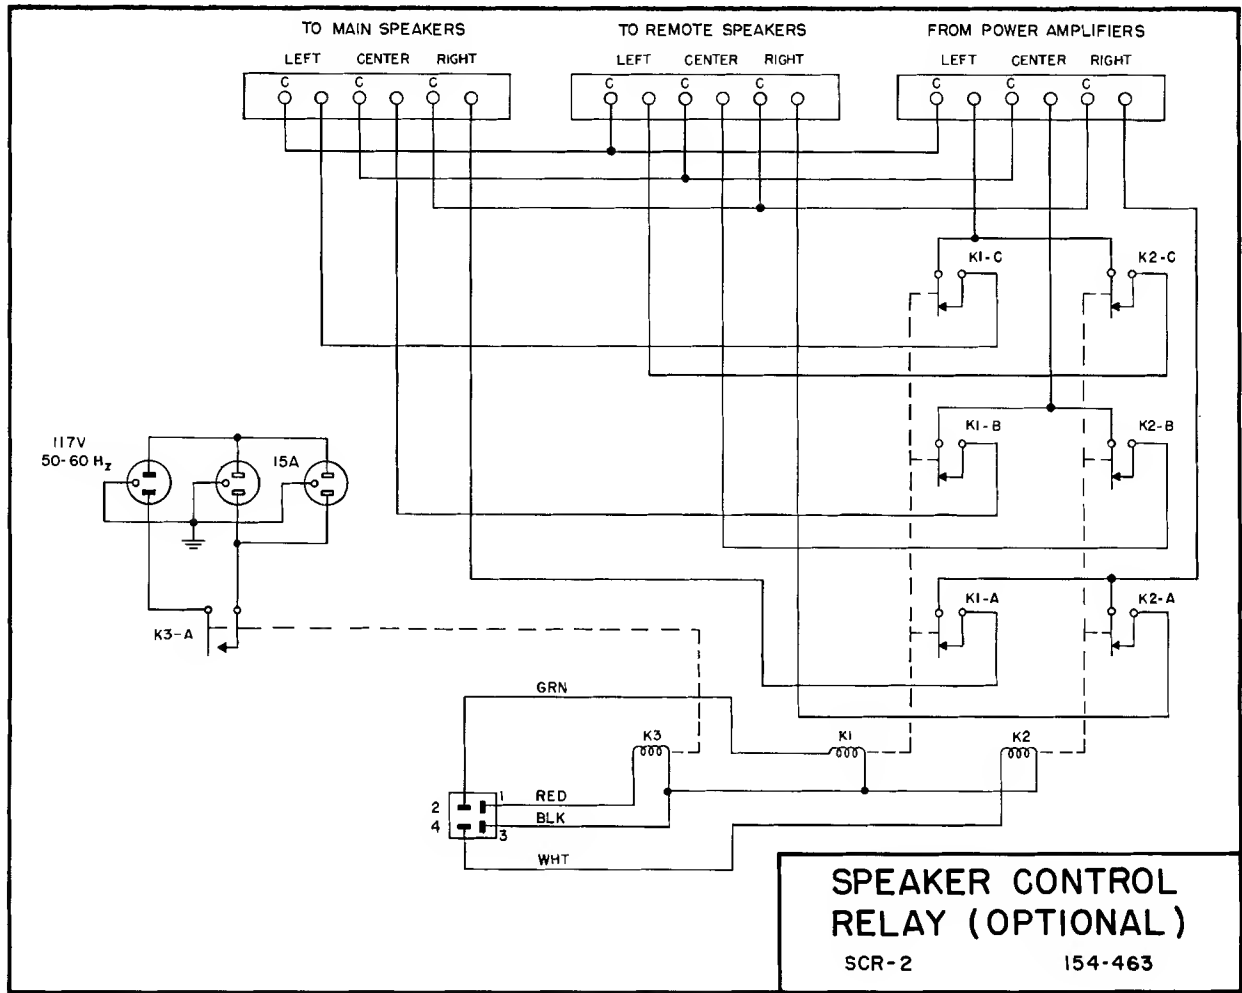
TO MAIN SPEAKERS
LEFT CENTER RIGHT
C C C

TO REMOTE SPEAKERS
LEFT CENTER RIGHT
C C C

FROM POWER AMPLIFIERS
LEFT CENTER RIGHT
C C C

K1-C
K2-C
K1-B
K2-B
K1-A
K2-A

117V
50-60 Hz
15A

K3-A

GRN
K3
K1
K2
RED
BLK
WHT
2
4
1
3

SPEAKER CONTROL RELAY (OPTIONAL)
SCR-2 154-463